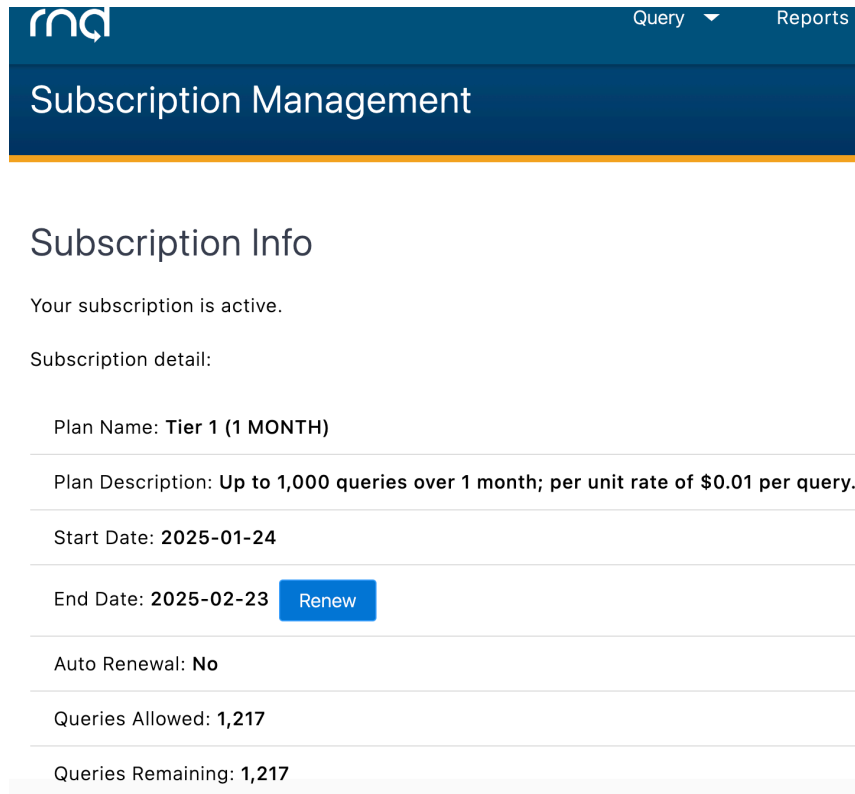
rnd

Query

Reports

Subscription Management

Subscription Info

Your subscription is active.

Subscription detail:

Plan Name: Tier 1 (1 MONTH)

Plan Description: Up to 1,000 queries over 1 month; per unit rate of $0.01 per query.

Start Date: 2025-01-24

End Date: 2025-02-23 Renew

Auto Renewal: No

Queries Allowed: 1,217

Queries Remaining: 1,217